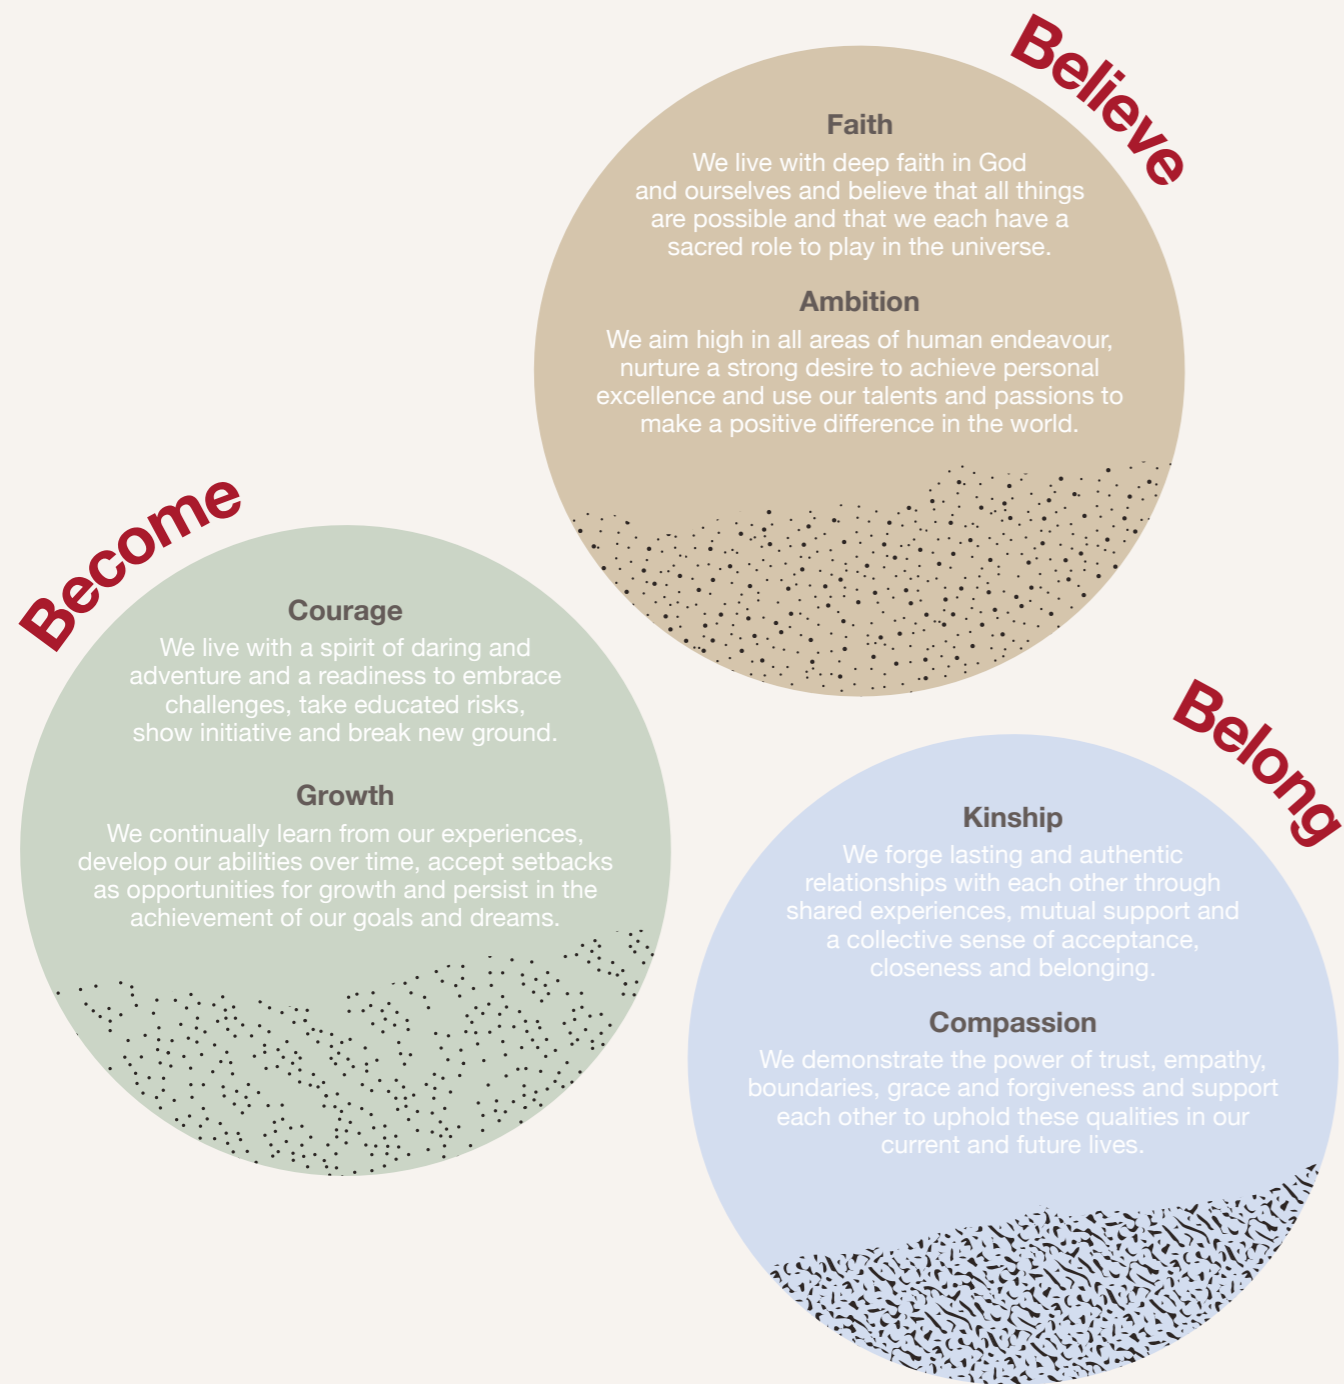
Believe

Faith

We live with deep faith in God and ourselves and believe that all things are possible and that we each have a sacred role to play in the universe.

Ambition

We aim high in all areas of human endeavour, nurture a strong desire to achieve personal excellence and use our talents and passions to make a positive difference in the world.

Become

Courage

We live with a spirit of daring and adventure and a readiness to embrace challenges, take educated risks, show initiative and break new ground.

Growth

We continually learn from our experiences, develop our abilities over time, accept setbacks as opportunities for growth and persist in the achievement of our goals and dreams.

Belong

Kinship

We forge lasting and authentic relationships with each other through shared experiences, mutual support and a collective sense of acceptance, closeness and belonging.

Compassion

We demonstrate the power of trust, empathy, boundaries, grace and forgiveness and support each other to uphold these qualities in our current and future lives.